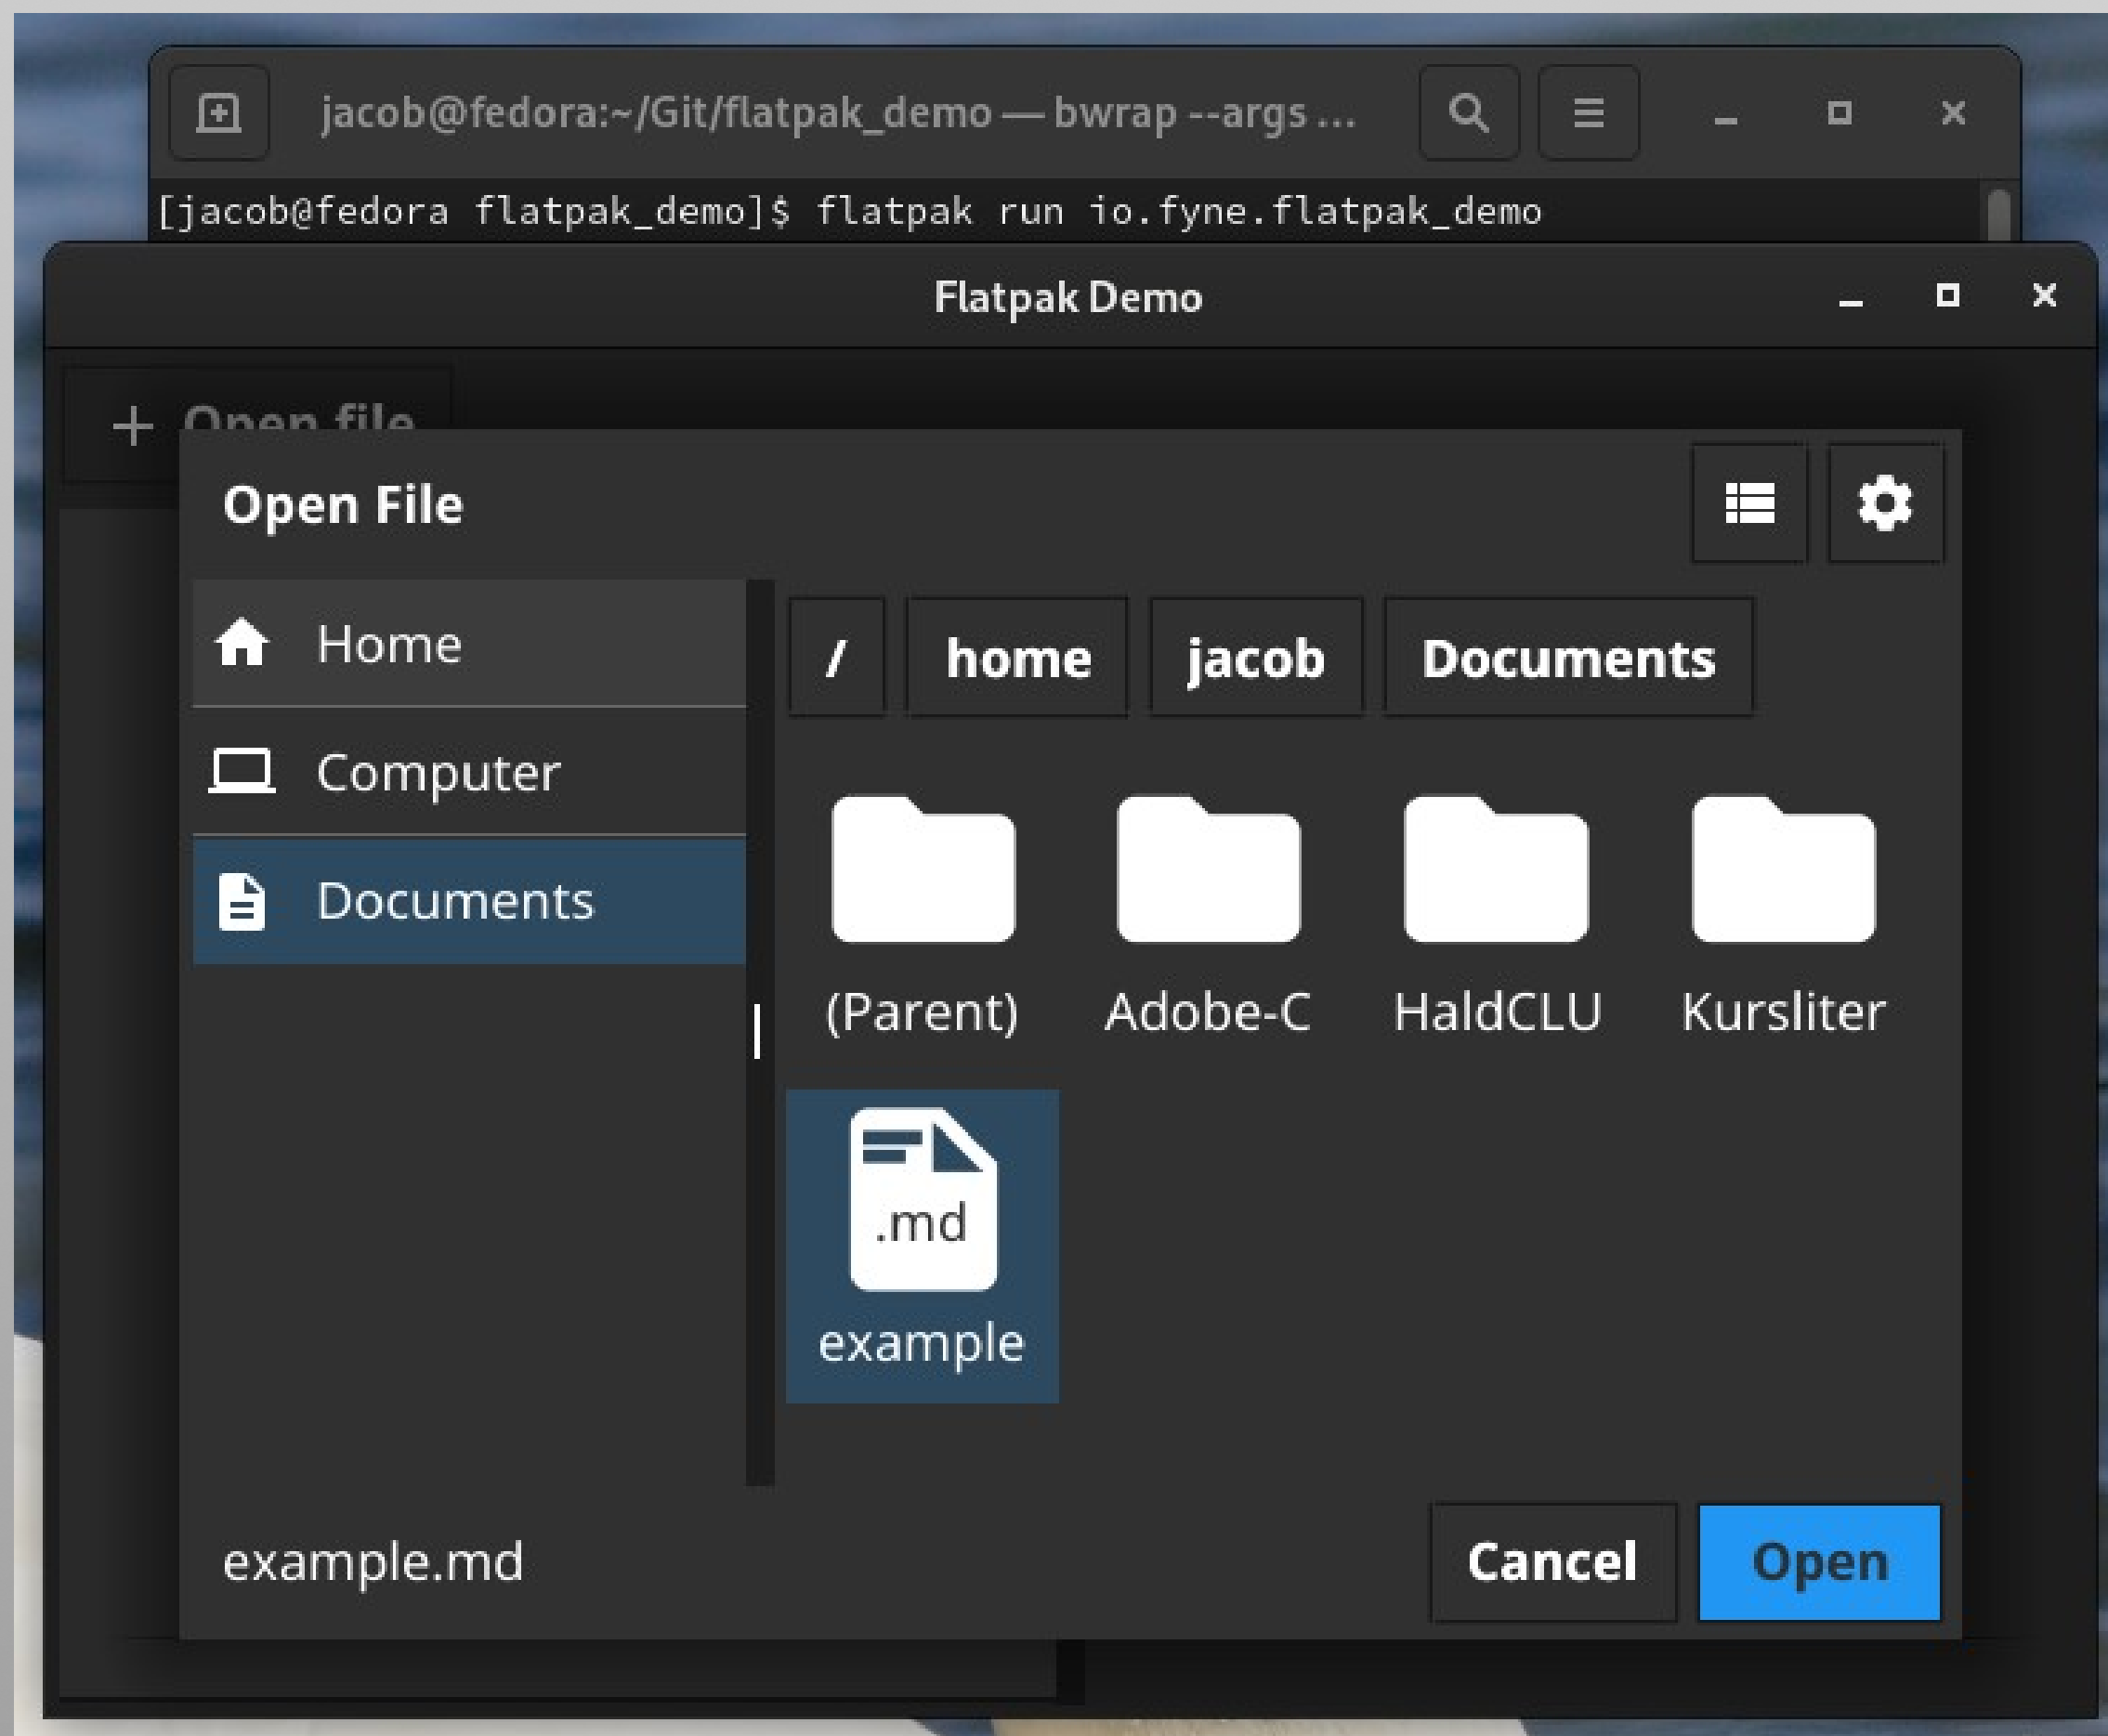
jacob@fedora:~/Git/flatpak_demo — bwrap --args ...

[jacob@fedora flatpak_demo]$ flatpak run io.fyne.flatpak_demo

Flatpak Demo

+ Open file

Open File

Home
Computer
Documents

/ home jacob Documents

(Parent) Adobe-C HaldCLU Kursliter

.md
example

example.md

Cancel Open